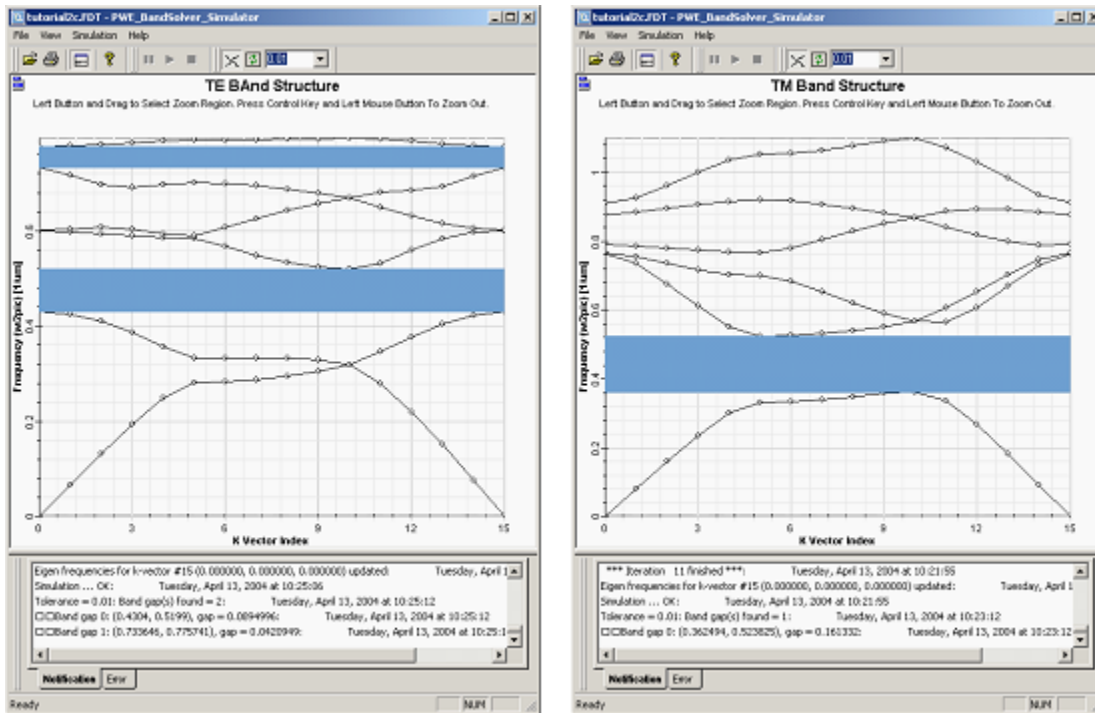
tutorial2c.FDT - PWE_BandSolver_Simulator

File View Simulation Help

0.01

TE BAnd Structure

Left Button and Drag to Select Zoom Region. Press Control Key and Left Mouse Button To Zoom Out.

Frequency (wc/2pic) [1/um]

0.6

0.4

0.2

0

0 3 6 9 12 15

K Vector Index

Eigen frequencies for k-vector #15 (0.000000, 0.000000, 0.000000) updated: Tuesday, April 1

Simulation ... OK: Tuesday, April 13, 2004 at 10:25:06

Tolerance = 0.01: Band gap(s) found = 2: Tuesday, April 13, 2004 at 10:25:12

□□Band gap 0: (0.4304, 0.5199), gap = 0.0894996: Tuesday, April 13, 2004 at 10:25:12

□□Band gap 1: (0.733646, 0.775741), gap = 0.0420949: Tuesday, April 13, 2004 at 10:25:1

Notification Error

Ready NUM

tutorial2c.FDT - PWE_BandSolver_Simulator

File View Simulation Help

0.01

TM Band Structure

Left Button and Drag to Select Zoom Region. Press Control Key and Left Mouse Button To Zoom Out.

Frequency (wc/2pic) [1/um]

1

0.8

0.6

0.4

0.2

0

0 3 6 9 12 15

K Vector Index

*** Iteration 11 finished ***: Tuesday, April 13, 2004 at 10:21:55

Eigen frequencies for k-vector #15 (0.000000, 0.000000, 0.000000) updated: Tuesday, April 1

Simulation ... OK: Tuesday, April 13, 2004 at 10:21:55

Tolerance = 0.01: Band gap(s) found = 1: Tuesday, April 13, 2004 at 10:23:12

□□Band gap 0: (0.362494, 0.523825), gap = 0.161332: Tuesday, April 13, 2004 at 10:23:12

Notification Error

Ready NUM